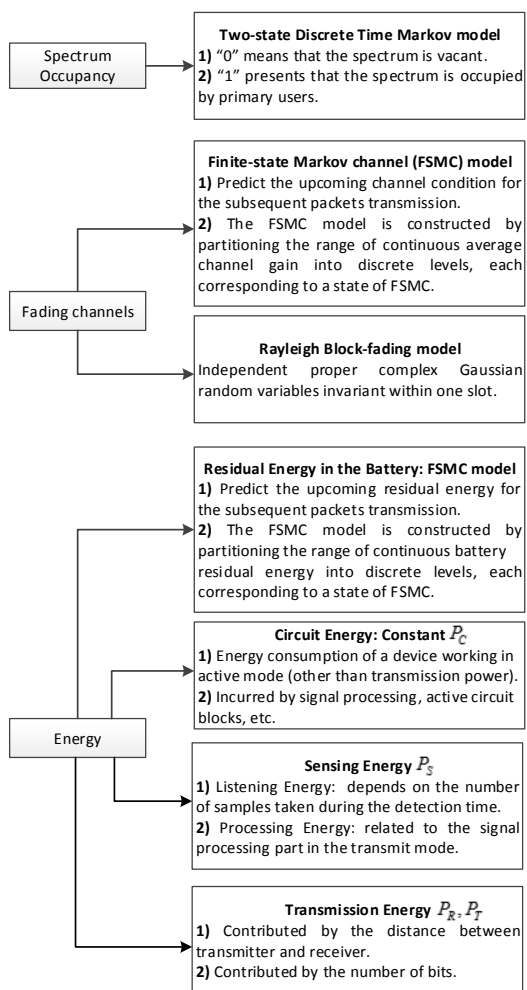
Spectrum Occupancy

**Two-state Discrete Time Markov model**
**1)** "0" means that the spectrum is vacant.
**2)** "1" presents that the spectrum is occupied by primary users.

Fading channels

**Finite-state Markov channel (FSMC) model**
**1)** Predict the upcoming channel condition for the subsequent packets transmission.
**2)** The FSMC model is constructed by partitioning the range of continuous average channel gain into discrete levels, each corresponding to a state of FSMC.

**Rayleigh Block-fading model**
Independent proper complex Gaussian random variables invariant within one slot.

Energy

**Residual Energy in the Battery: FSMC model**
**1)** Predict the upcoming residual energy for the subsequent packets transmission.
**2)** The FSMC model is constructed by partitioning the range of continuous battery residual energy into discrete levels, each corresponding to a state of FSMC.

**Circuit Energy: Constant $P_C$**
**1)** Energy consumption of a device working in active mode (other than transmission power).
**2)** Incurred by signal processing, active circuit blocks, etc.

**Sensing Energy $P_S$**
**1)** Listening Energy: depends on the number of samples taken during the detection time.
**2)** Processing Energy: related to the signal processing part in the transmit mode.

**Transmission Energy $P_R, P_T$**
**1)** Contributed by the distance between transmitter and receiver.
**2)** Contributed by the number of bits.